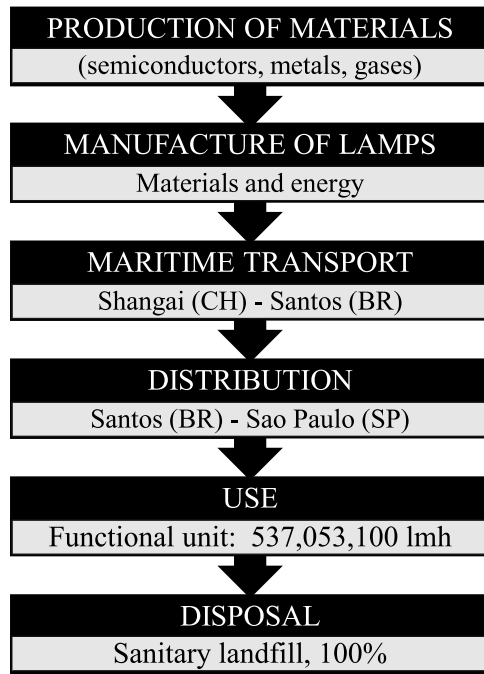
PRODUCTION OF MATERIALS
(semiconductors, metals, gases)

MANUFACTURE OF LAMPS
Materials and energy

MARITIME TRANSPORT
Shangai (CH) - Santos (BR)

DISTRIBUTION
Santos (BR) - Sao Paulo (SP)

USE
Functional unit: 537,053,100 lmh

DISPOSAL
Sanitary landfill, 100%